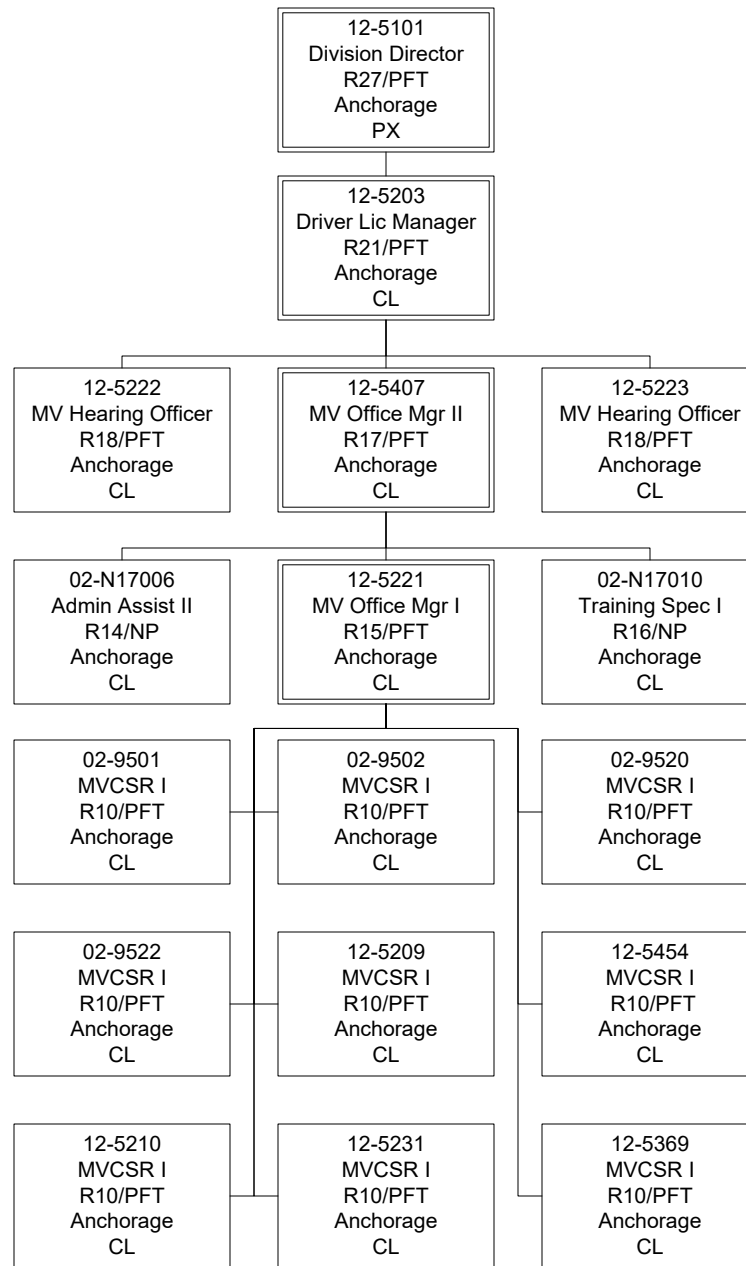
12-5101
Division Director
R27/PFT
Anchorage
PX

12-5203
Driver Lic Manager
R21/PFT
Anchorage
CL

12-5222
MV Hearing Officer
R18/PFT
Anchorage
CL

12-5407
MV Office Mgr II
R17/PFT
Anchorage
CL

12-5223
MV Hearing Officer
R18/PFT
Anchorage
CL

02-N17006
Admin Assist II
R14/NP
Anchorage
CL

12-5221
MV Office Mgr I
R15/PFT
Anchorage
CL

02-N17010
Training Spec I
R16/NP
Anchorage
CL

02-9501
MVCSR I
R10/PFT
Anchorage
CL

02-9502
MVCSR I
R10/PFT
Anchorage
CL

02-9520
MVCSR I
R10/PFT
Anchorage
CL

02-9522
MVCSR I
R10/PFT
Anchorage
CL

12-5209
MVCSR I
R10/PFT
Anchorage
CL

12-5454
MVCSR I
R10/PFT
Anchorage
CL

12-5210
MVCSR I
R10/PFT
Anchorage
CL

12-5231
MVCSR I
R10/PFT
Anchorage
CL

12-5369
MVCSR I
R10/PFT
Anchorage
CL